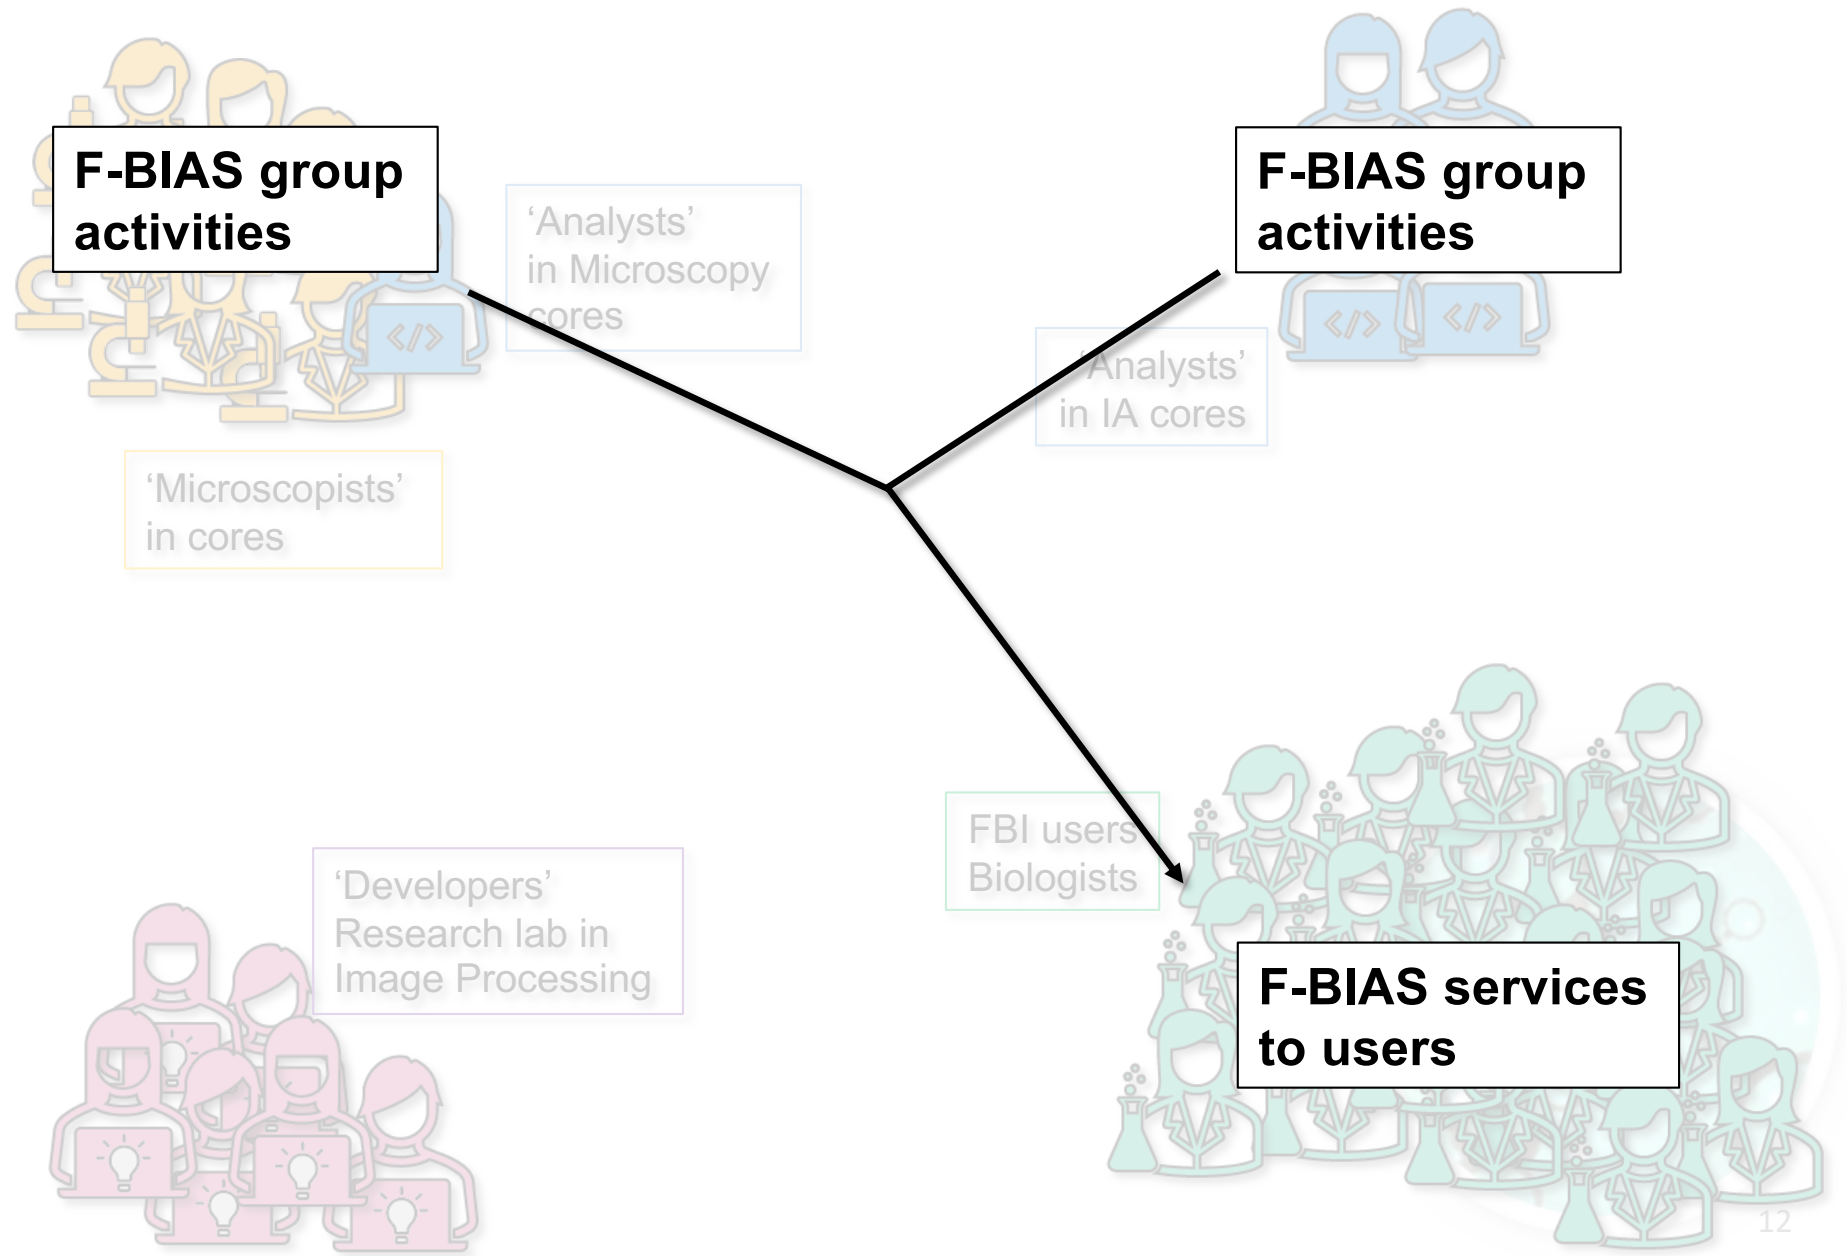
F-BIAS group activities

'Analysts' in Microscopy cores

F-BIAS group activities

'Analysts' in IA cores

'Microscopists' in cores

FBI users Biologists

'Developers' Research lab in Image Processing

F-BIAS services to users

12